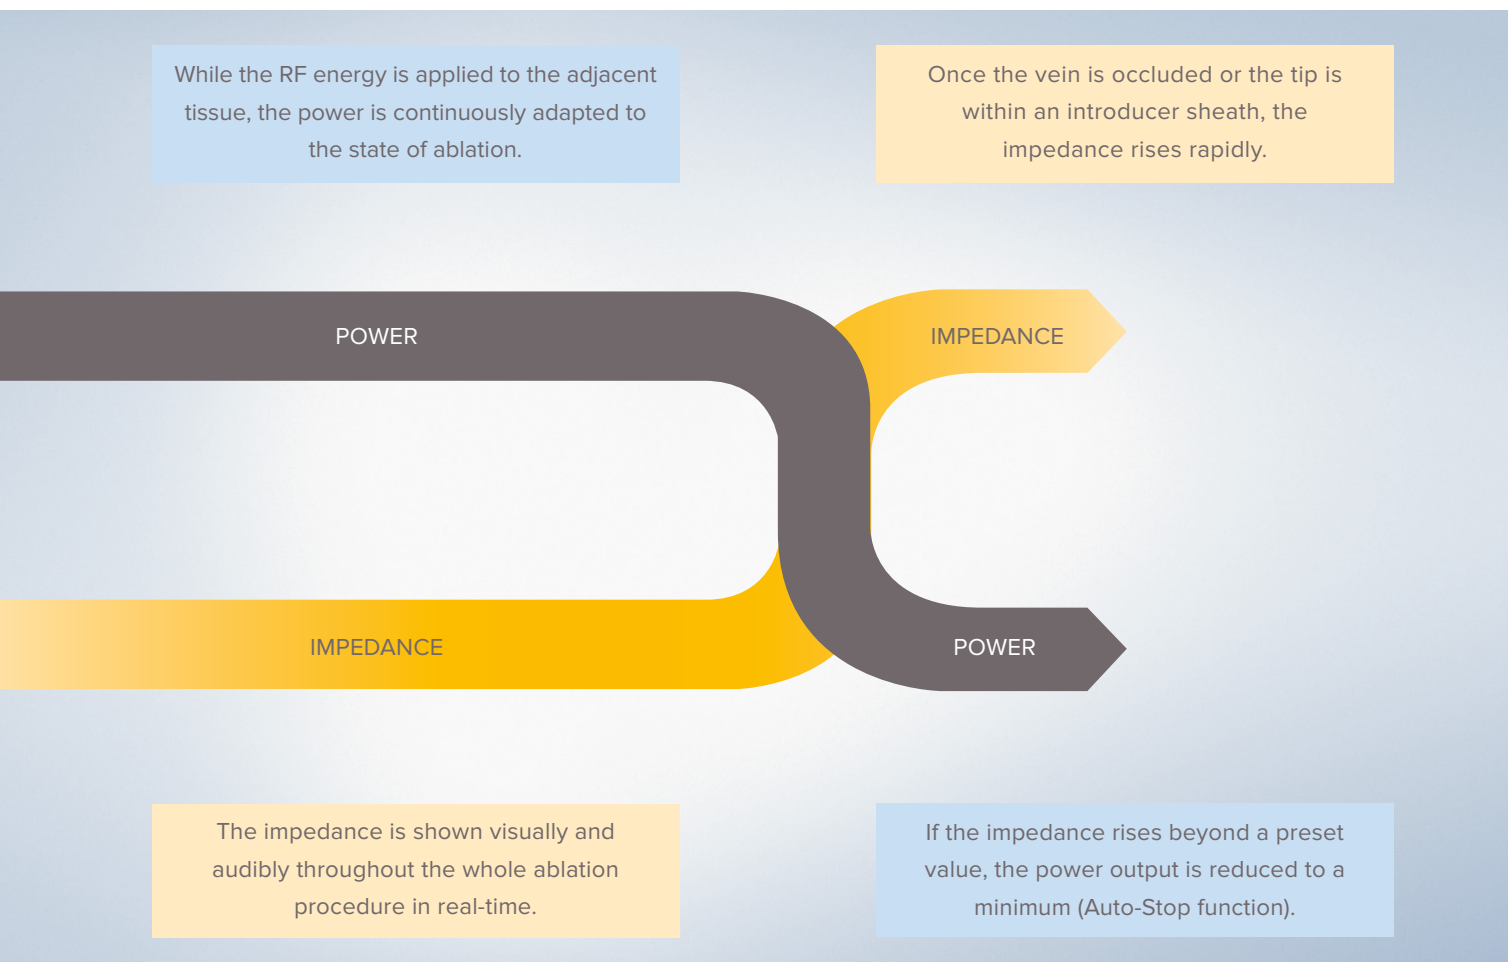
While the RF energy is applied to the adjacent tissue, the power is continuously adapted to the state of ablation.

Once the vein is occluded or the tip is within an introducer sheath, the impedance rises rapidly.

POWER

IMPEDANCE

IMPEDANCE

POWER

The impedance is shown visually and audibly throughout the whole ablation procedure in real-time.

If the impedance rises beyond a preset value, the power output is reduced to a minimum (Auto-Stop function).